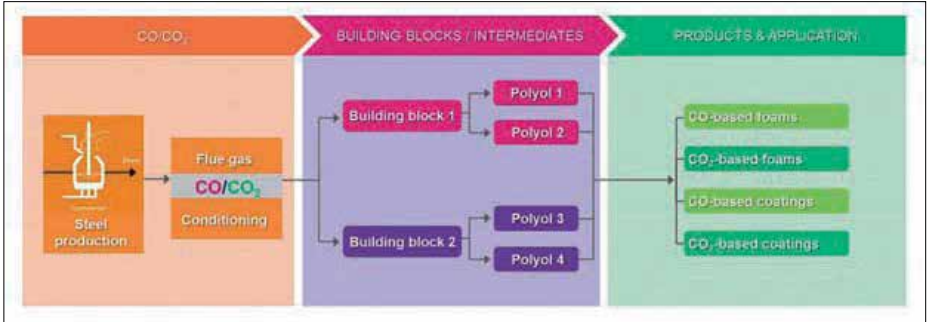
$CO/CO_2$

BUILDING BLOCKS / INTERMEDIATES

PRODUCTS & APPLICATION

Steel production

Flue gas

$CO/CO_2$

Conditioning

Building block 1

Building block 2

Polyol 1

Polyol 2

Polyol 3

Polyol 4

CO-based foams

$CO_2$-based foams

CO-based coatings

$CO_2$-based coatings